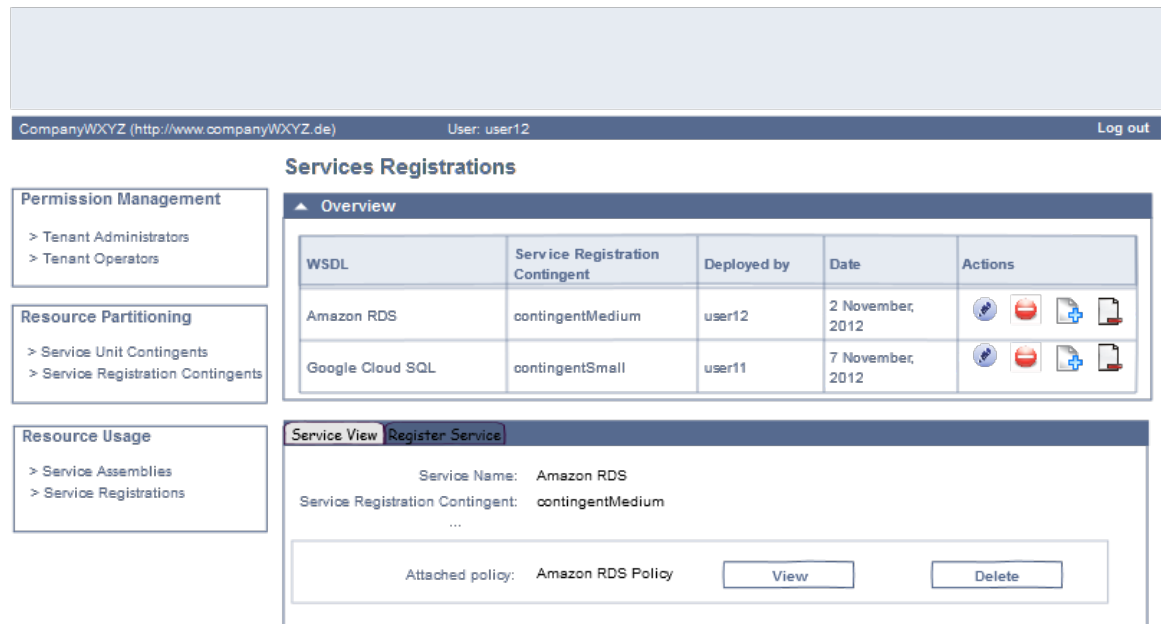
CompanyWXYZ (http://www.companyWXYZ.de) User: user12 Log out

Services Registrations

Permission Management

> Tenant Administrators
> Tenant Operators

Resource Partitioning

> Service Unit Contingents
> Service Registration Contingents

Resource Usage

> Service Assemblies
> Service Registrations

▲ Overview

| WSDL | Service Registration Contingent | Deployed by | Date | Actions |
|---|---|---|---|---|
| Amazon RDS | contingentMedium | user12 | 2 November, 2012 | |
| Google Cloud SQL | contingentSmall | user11 | 7 November, 2012 | |

Service View Register Service

Service Name: Amazon RDS
Service Registration Contingent: contingentMedium
...

Attached policy: Amazon RDS Policy View Delete